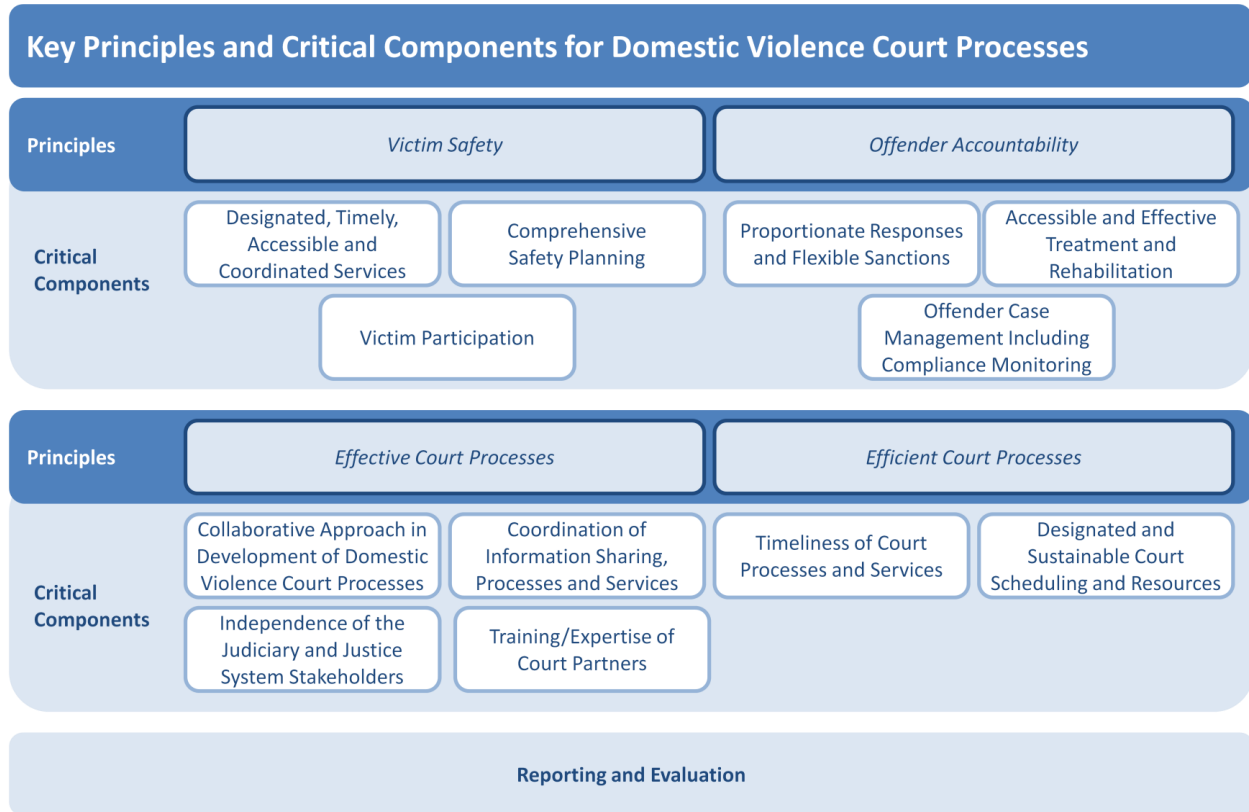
Key Principles and Critical Components for Domestic Violence Court Processes

Principles

Victim Safety

Offender Accountability

Critical Components

Designated, Timely, Accessible and Coordinated Services

Comprehensive Safety Planning

Proportionate Responses and Flexible Sanctions

Accessible and Effective Treatment and Rehabilitation

Victim Participation

Offender Case Management Including Compliance Monitoring

Principles

Effective Court Processes

Efficient Court Processes

Critical Components

Collaborative Approach in Development of Domestic Violence Court Processes

Coordination of Information Sharing, Processes and Services

Timeliness of Court Processes and Services

Designated and Sustainable Court Scheduling and Resources

Independence of the Judiciary and Justice System Stakeholders

Training/Expertise of Court Partners

Reporting and Evaluation